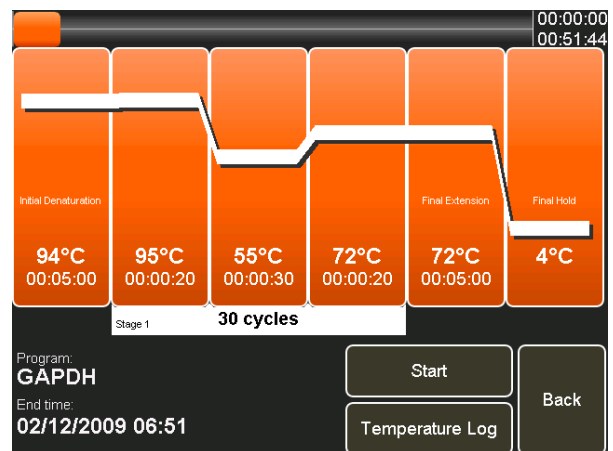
00:00:00
00:51:44

Initial Denaturation
94°C
00:05:00

95°C
00:00:20

55°C
00:00:30

72°C
00:00:20

Final Extension
72°C
00:05:00

Final Hold
4°C

Stage 1
30 cycles

Program:
GAPDH
End time:
02/12/2009 06:51

Start
Temperature Log
Back